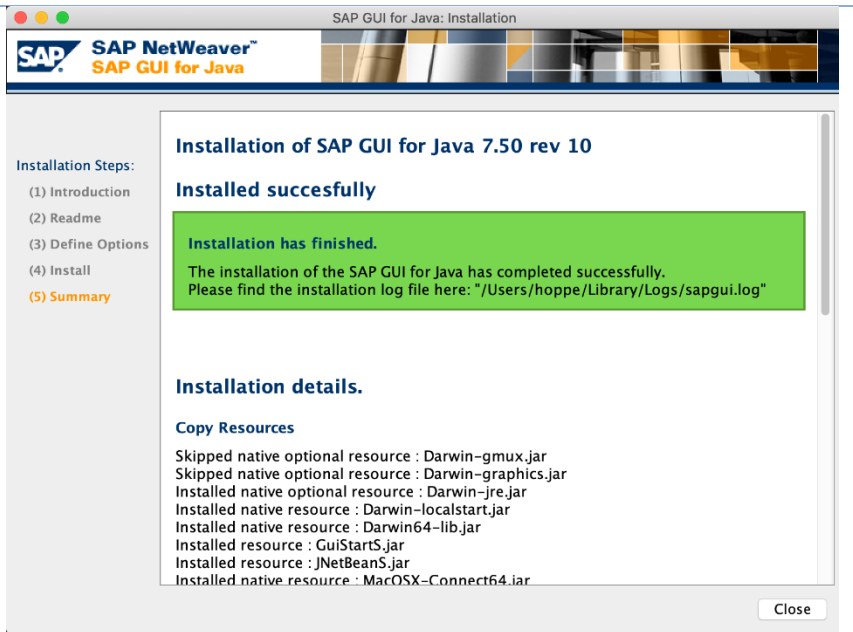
SAP GUI for Java: Installation

SAP

SAP NetWeaver™
SAP GUI for Java

Installation Steps:
(1) Introduction
(2) Readme
(3) Define Options
(4) Install
(5) Summary

Installation of SAP GUI for Java 7.50 rev 10

Installed succesfully

Installation has finished.

The installation of the SAP GUI for Java has completed successfully.
Please find the installation log file here: "/Users/hoppe/Library/Logs/sapgui.log"

Installation details.

Copy Resources

Skipped native optional resource : Darwin-gmux.jar
Skipped native optional resource : Darwin-graphics.jar
Installed native optional resource : Darwin-jre.jar
Installed native resource : Darwin-localstart.jar
Installed native resource : Darwin64-lib.jar
Installed resource : GuiStartS.jar
Installed resource : JNetBeanS.jar
Installed native resource : MacOSX-Connect64.jar

Close